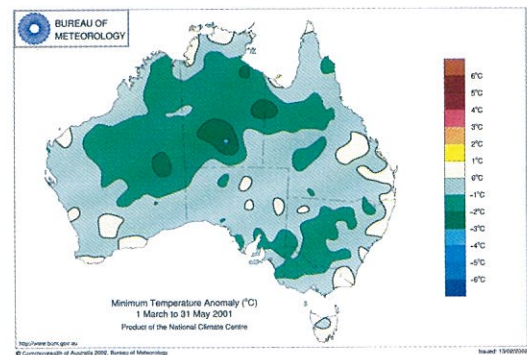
BUREAU OF METEOROLOGY

6°C
5°C
4°C
3°C
2°C
1°C
0°C
-1°C
-2°C
-3°C
-4°C
-5°C
-6°C

Minimum Temperature Anomaly (°C)
1 March to 31 May 2001
Product of the National Climate Centre

http://www.bom.gov.au
© Commonwealth of Australia 2002, Bureau of Meteorology

Issued: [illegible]